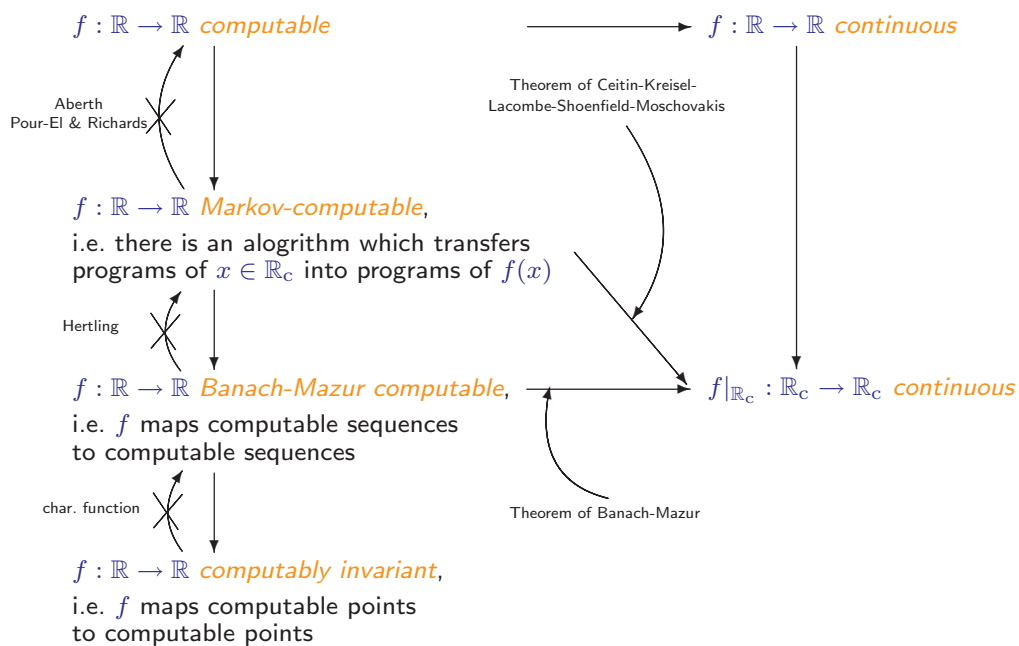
$f : \mathbb{R} \to \mathbb{R}$ computable

$f : \mathbb{R} \to \mathbb{R}$ continuous

Theorem of Ceitin-Kreisel-Lacombe-Shoenfield-Moschovakis

Aberth
Pour-El & Richards

$f : \mathbb{R} \to \mathbb{R}$ Markov-computable,
i.e. there is an alogrithm which transfers programs of $x \in \mathbb{R}_c$ into programs of $f(x)$

Hertling

$f : \mathbb{R} \to \mathbb{R}$ Banach-Mazur computable,
i.e. $f$ maps computable sequences to computable sequences

$f|_{\mathbb{R}_c} : \mathbb{R}_c \to \mathbb{R}_c$ continuous

char. function

Theorem of Banach-Mazur

$f : \mathbb{R} \to \mathbb{R}$ computably invariant,
i.e. $f$ maps computable points to computable points